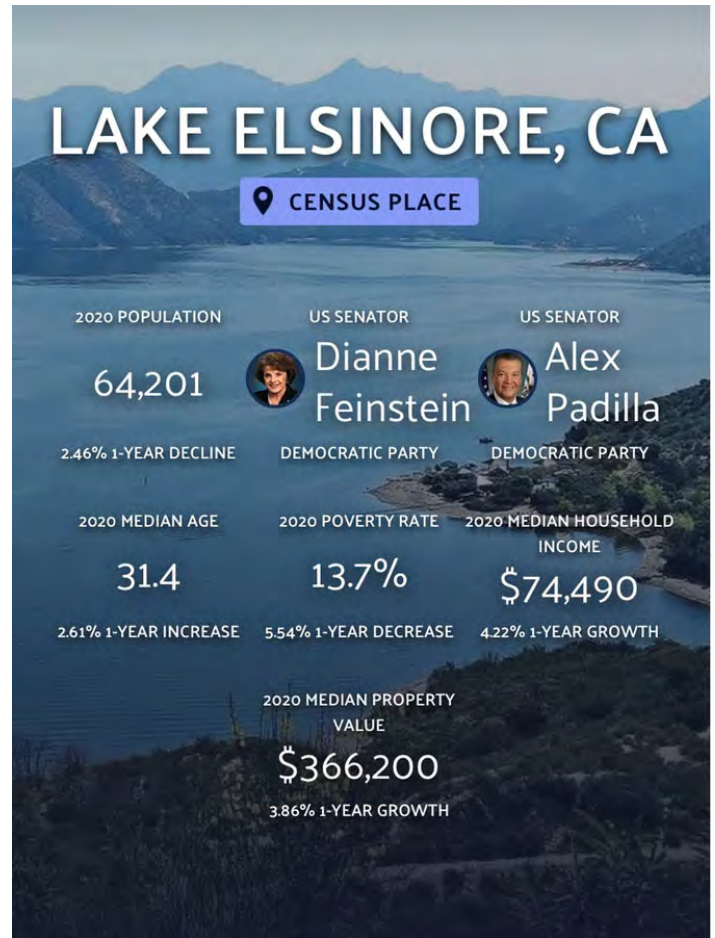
LAKE ELSINORE, CA

CENSUS PLACE

2020 POPULATION
64,201
2.46% 1-YEAR DECLINE

US SENATOR
Dianne Feinstein
DEMOCRATIC PARTY

US SENATOR
Alex Padilla
DEMOCRATIC PARTY

2020 MEDIAN AGE
31.4
2.61% 1-YEAR INCREASE

2020 POVERTY RATE
13.7%
5.54% 1-YEAR DECREASE

2020 MEDIAN HOUSEHOLD INCOME
$74,490
4.22% 1-YEAR GROWTH

2020 MEDIAN PROPERTY VALUE
$366,200
3.86% 1-YEAR GROWTH